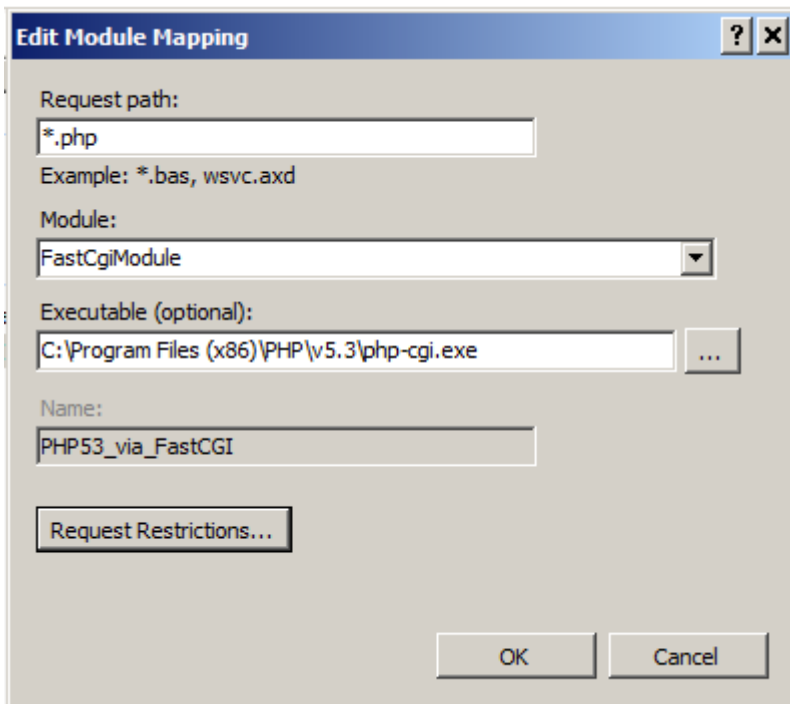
Edit Module Mapping

?

Request path:

*.php

Example: *.bas, wsvc.axd

Module:

FastCgiModule

Executable (optional):

C:\Program Files (x86)\PHP\v5.3\php-cgi.exe

...

Name:

PHP53_via_FastCGI

Request Restrictions...

OK

Cancel